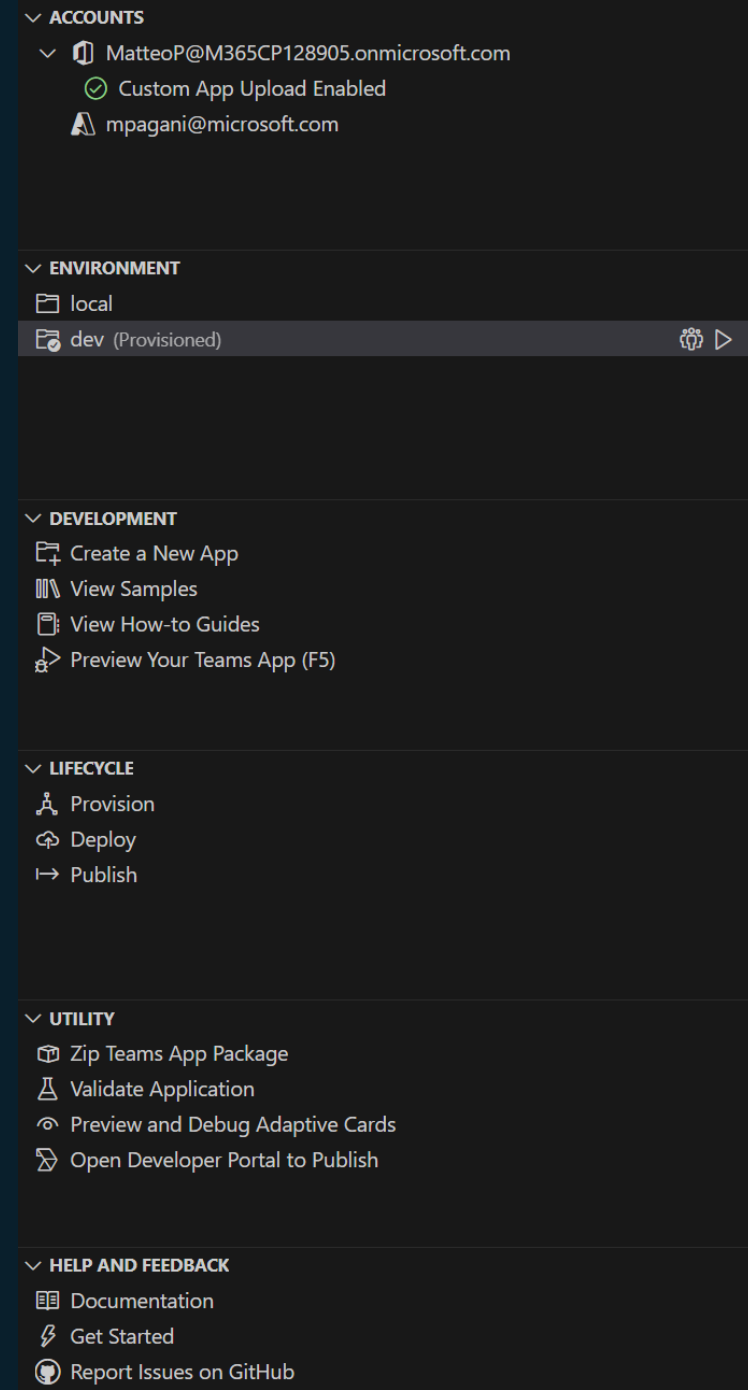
ACCOUNTS

MatteoP@M365CP128905.onmicrosoft.com

Custom App Upload Enabled

mpagani@microsoft.com

ENVIRONMENT

local

dev (Provisioned)

DEVELOPMENT

Create a New App

View Samples

View How-to Guides

Preview Your Teams App (F5)

LIFECYCLE

Provision

Deploy

Publish

UTILITY

Zip Teams App Package

Validate Application

Preview and Debug Adaptive Cards

Open Developer Portal to Publish

HELP AND FEEDBACK

Documentation

Get Started

Report Issues on GitHub